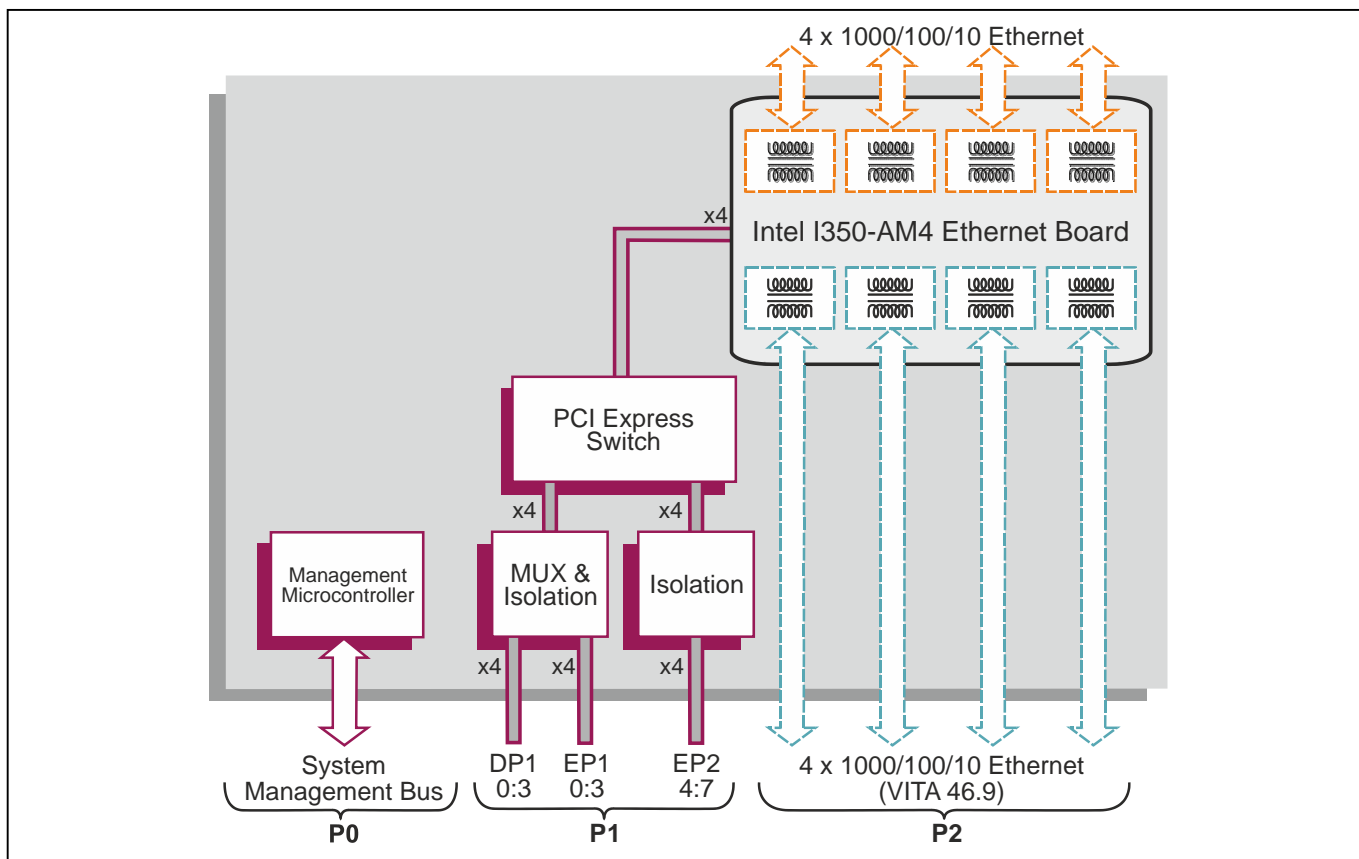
4 x 1000/100/10 Ethernet

x4

Intel I350-AM4 Ethernet Board

PCI Express Switch

x4

x4

Management Microcontroller

MUX & Isolation

Isolation

x4

x4

x4

System Management Bus

DP1 0:3

EP1 0:3

EP2 4:7

4 x 1000/100/10 Ethernet (VITA 46.9)

P0

P1

P2